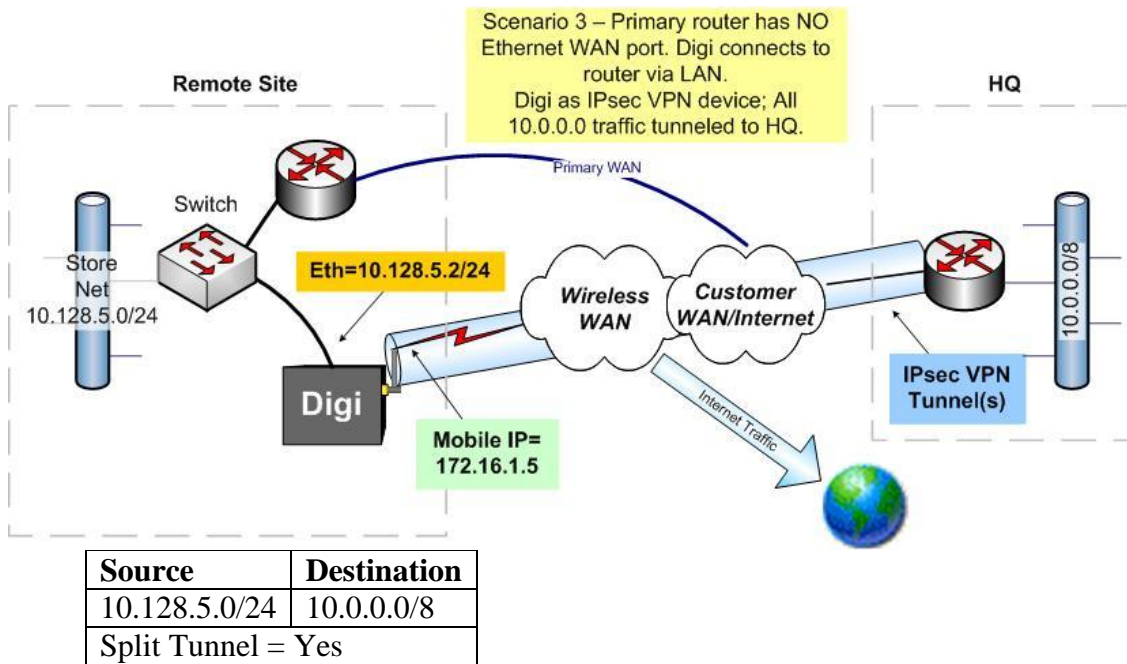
Scenario 3 – Primary router has NO Ethernet WAN port. Digi connects to router via LAN.
Digi as IPsec VPN device; All 10.0.0.0 traffic tunneled to HQ.

Remote Site

HQ

Switch

Primary WAN

Store Net 10.128.5.0/24

Eth=10.128.5.2/24

Wireless WAN

Customer WAN/Internet

10.0.0.0/8

Digi

Mobile IP= 172.16.1.5

Internet Traffic

IPsec VPN Tunnel(s)

| Source | Destination |
|---|---|
| 10.128.5.0/24 | 10.0.0.0/8 |
| Split Tunnel = Yes | |